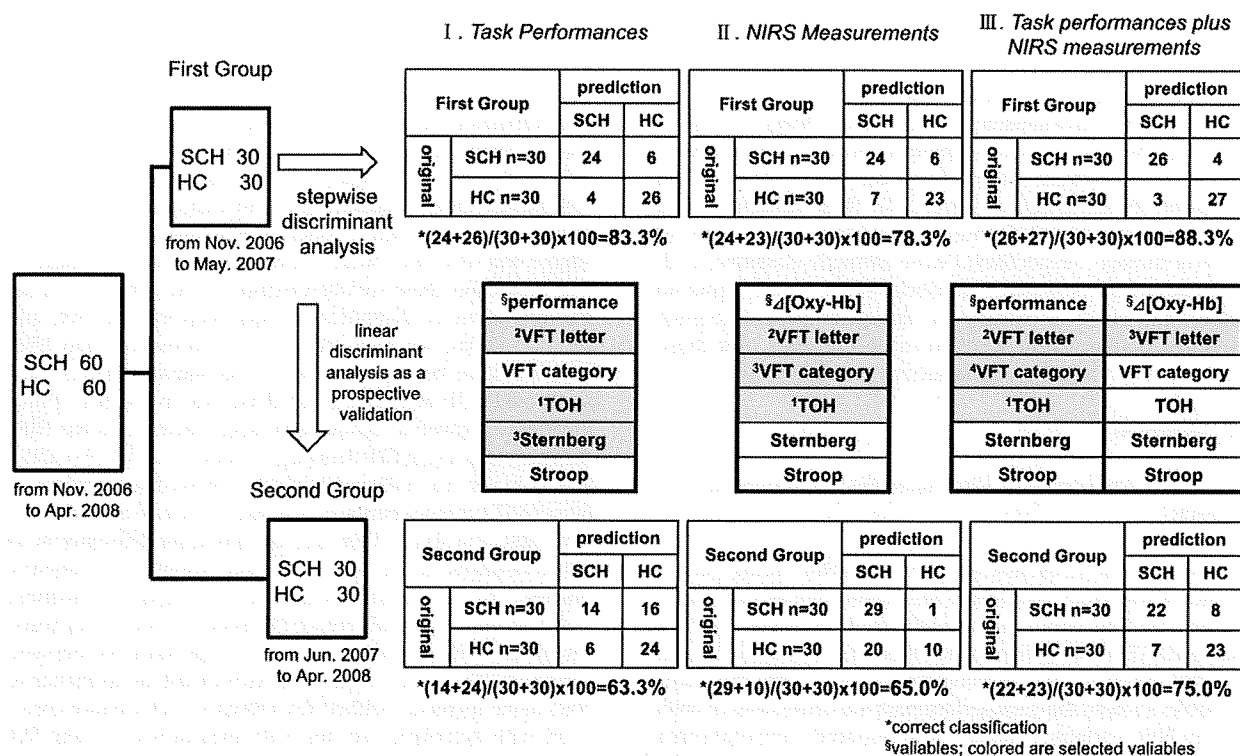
Ⅰ. Task Performances

Ⅱ. NIRS Measurements

Ⅲ. Task performances plus NIRS measurements

First Group

SCH 30
HC 30

from Nov. 2006 to May. 2007

stepwise discriminant analysis

| First Group | | prediction SCH | prediction HC |
|---|---|---|---|
| original | SCH n=30 | 24 | 6 |
| original | HC n=30 | 4 | 26 |

*(24+26)/(30+30)x100=83.3%

| First Group | | prediction SCH | prediction HC |
|---|---|---|---|
| original | SCH n=30 | 24 | 6 |
| original | HC n=30 | 7 | 23 |

*(24+23)/(30+30)x100=78.3%

| First Group | | prediction SCH | prediction HC |
|---|---|---|---|
| original | SCH n=30 | 26 | 4 |
| original | HC n=30 | 3 | 27 |

*(26+27)/(30+30)x100=88.3%

SCH 60
HC 60

from Nov. 2006 to Apr. 2008

linear discriminant analysis as a prospective validation

| §performance |
|---|
| ²VFT letter |
| VFT category |
| ¹TOH |
| ³Sternberg |
| Stroop |

| §$\Delta$[Oxy-Hb] |
|---|
| ²VFT letter |
| ³VFT category |
| ¹TOH |
| Sternberg |
| Stroop |

| §performance | §$\Delta$[Oxy-Hb] |
|---|---|
| ²VFT letter | ³VFT letter |
| ⁴VFT category | VFT category |
| ¹TOH | TOH |
| Sternberg | Sternberg |
| Stroop | Stroop |

Second Group

SCH 30
HC 30

from Jun. 2007 to Apr. 2008

| Second Group | | prediction SCH | prediction HC |
|---|---|---|---|
| original | SCH n=30 | 14 | 16 |
| original | HC n=30 | 6 | 24 |

*(14+24)/(30+30)x100=63.3%

| Second Group | | prediction SCH | prediction HC |
|---|---|---|---|
| original | SCH n=30 | 29 | 1 |
| original | HC n=30 | 20 | 10 |

*(29+10)/(30+30)x100=65.0%

| Second Group | | prediction SCH | prediction HC |
|---|---|---|---|
| original | SCH n=30 | 22 | 8 |
| original | HC n=30 | 7 | 23 |

*(22+23)/(30+30)x100=75.0%

*correct classification
§valiables; colored are selected valiables